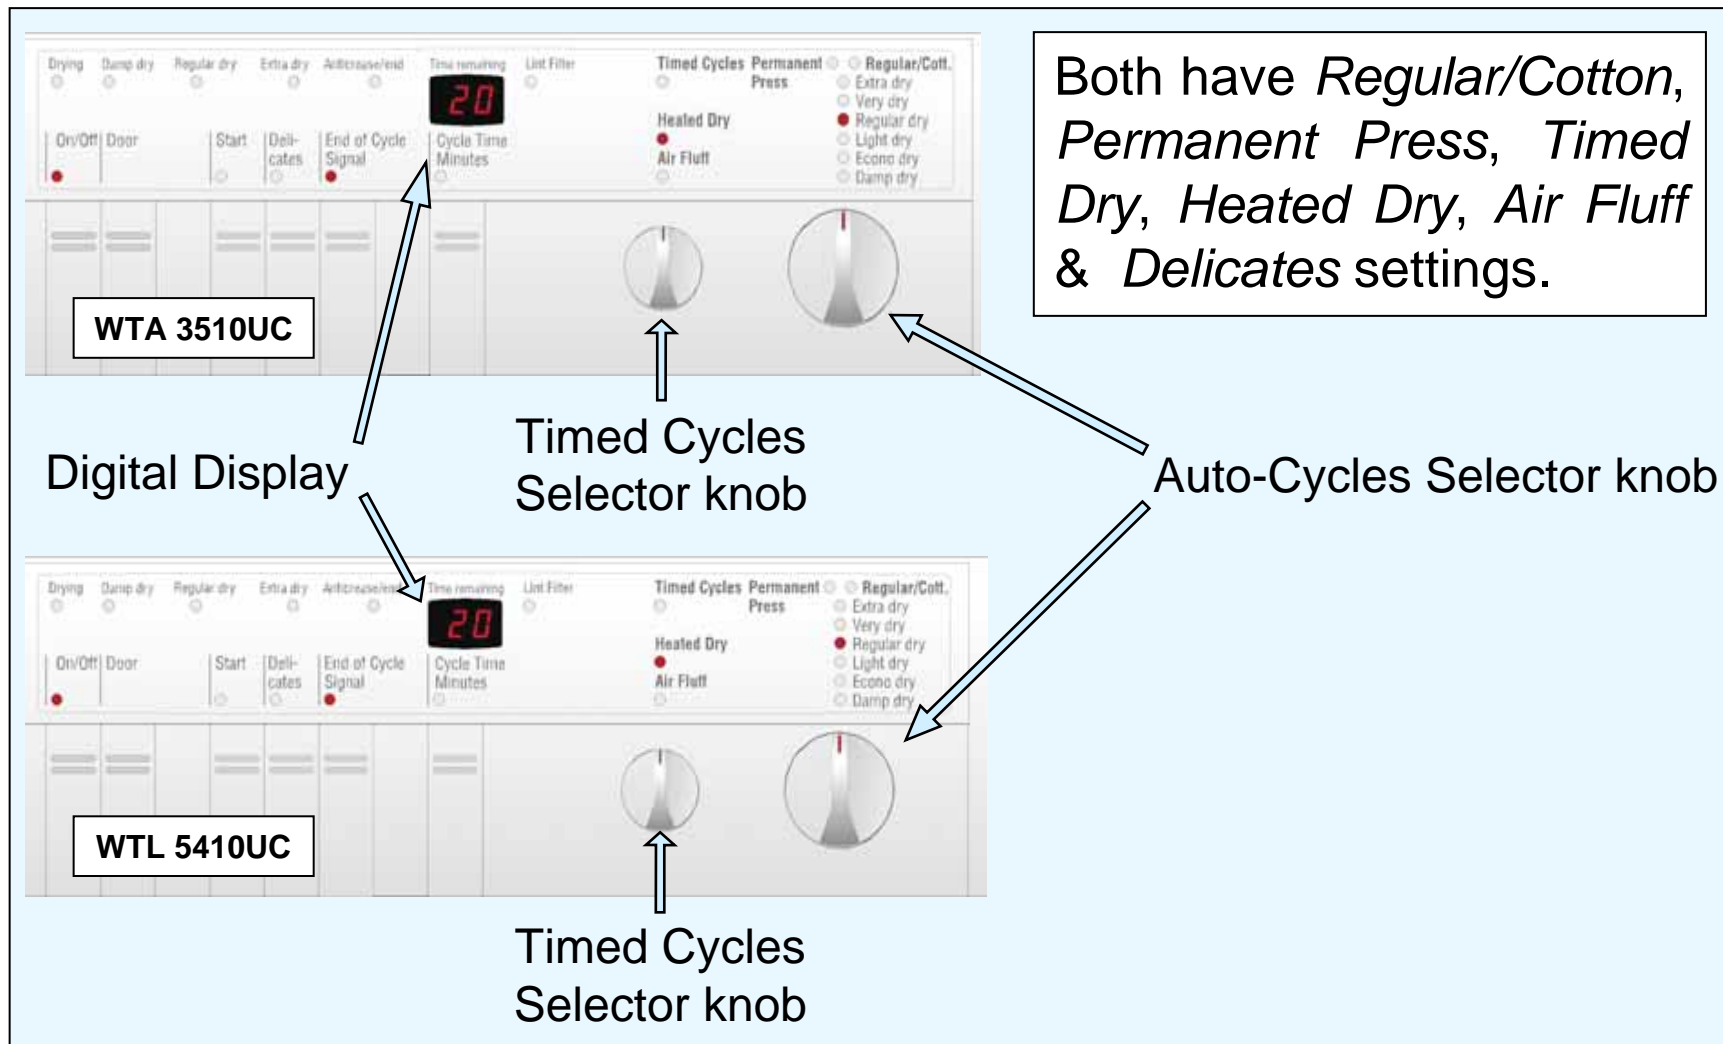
Drying Damp dry Regular dry Extra dry Anticrease/end Time remaining Lint Filter

20

On/Off Door Start Delicates End of Cycle Signal Cycle Time Minutes

Timed Cycles Permanent Press Regular/Cott. Extra dry Very dry Regular dry Light dry Econo dry Damp dry

Heated Dry

Air Fluff

WTA 3510UC

Both have *Regular/Cotton*, *Permanent Press*, *Timed Dry*, *Heated Dry*, *Air Fluff* & *Delicates* settings.

Digital Display

Timed Cycles Selector knob

Auto-Cycles Selector knob

Drying Damp dry Regular dry Extra dry Anticrease/end Time remaining Lint Filter

20

On/Off Door Start Delicates End of Cycle Signal Cycle Time Minutes

Timed Cycles Permanent Press Regular/Cott. Extra dry Very dry Regular dry Light dry Econo dry Damp dry

Heated Dry

Air Fluff

WTL 5410UC

Timed Cycles Selector knob